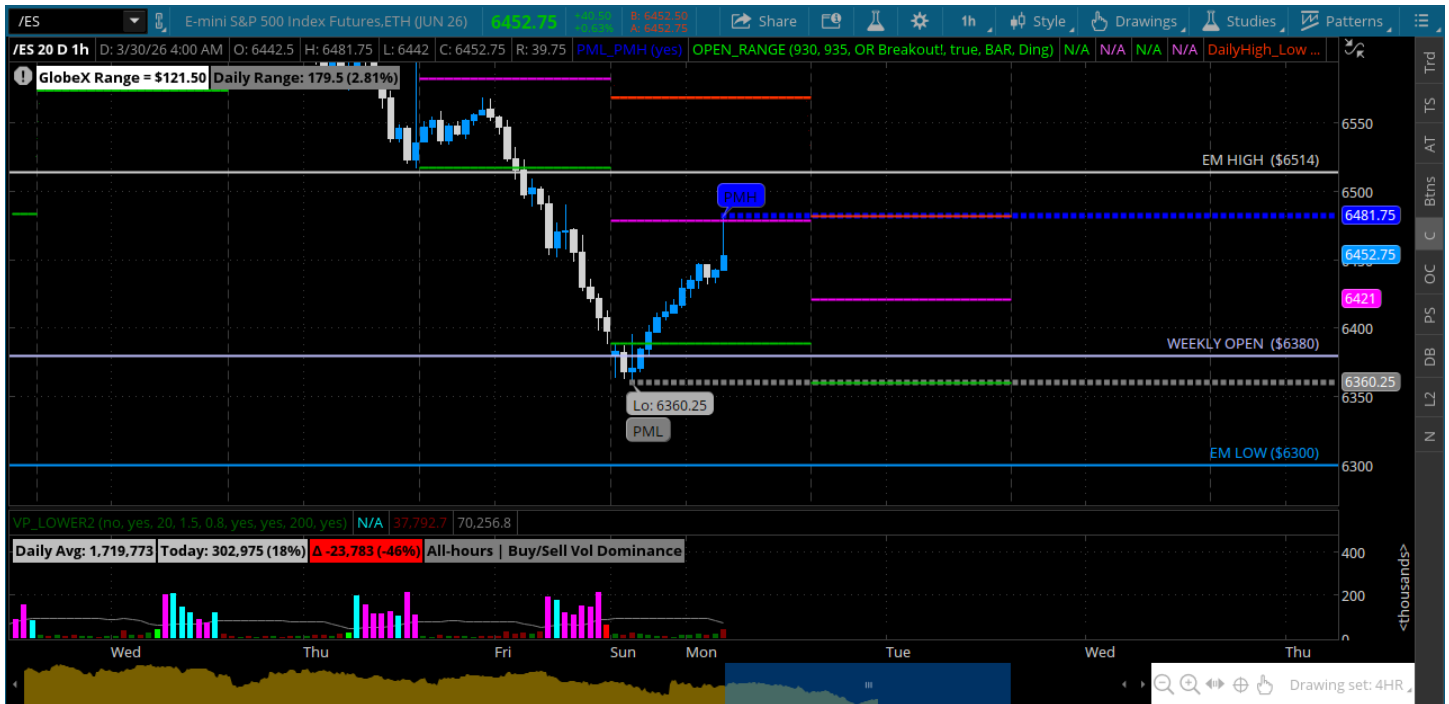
/ES | E-mini S&P 500 Index Futures,ETH (JUN 26) | 6452.75 | +40.50 +0.63% | B: 6452.50 A: 6452.75 | Share | 1h | Style | Drawings | Studies | Patterns

/ES 20 D 1h | D: 3/30/26 4:00 AM | O: 6442.5 | H: 6481.75 | L: 6442 | C: 6452.75 | R: 39.75 | PML_PMH (yes) | OPEN_RANGE (930, 935, OR Breakout!, true, BAR, Ding) | N/A | N/A | N/A | N/A | DailyHigh_Low ...

GlobeX Range = $121.50 | Daily Range: 179.5 (2.81%)

EM HIGH ($6514)

PMH

6481.75

6452.75

6421

WEEKLY OPEN ($6380)

6360.25

Lo: 6360.25

PML

EM LOW ($6300)

6550
6500
6400
6350
6300

VP_LOWER2 (no, yes, 20, 1.5, 0.8, yes, yes, 200, yes) | N/A | 37,792.7 | 70,256.8

Daily Avg: 1,719,773 | Today: 302,975 (18%) | Δ -23,783 (-46%) | All-hours | Buy/Sell Vol Dominance

400
200
0
<thousands>

Wed | Thu | Fri | Sun | Mon | Tue | Wed | Thu

Drawing set: 4HR

Trd | TS | AT | Btns | C | OC | PS | DB | L2 | N